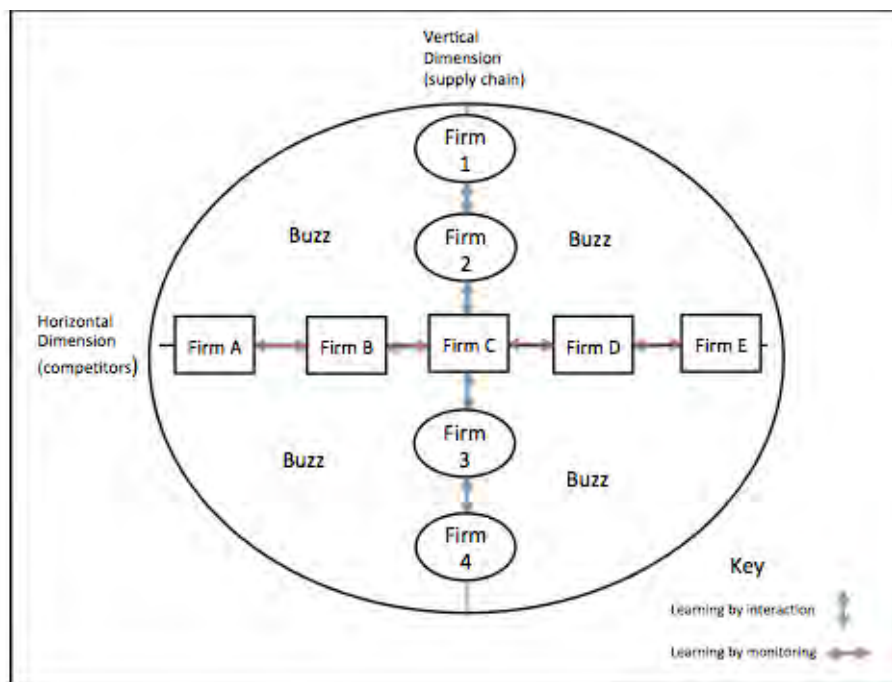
Vertical Dimension (supply chain)

Firm 1

Firm 2

Buzz

Buzz

Horizontal Dimension (competitors)

Firm A

Firm B

Firm C

Firm D

Firm E

Firm 3

Buzz

Buzz

Firm 4

Key

Learning by interaction

Learning by monitoring